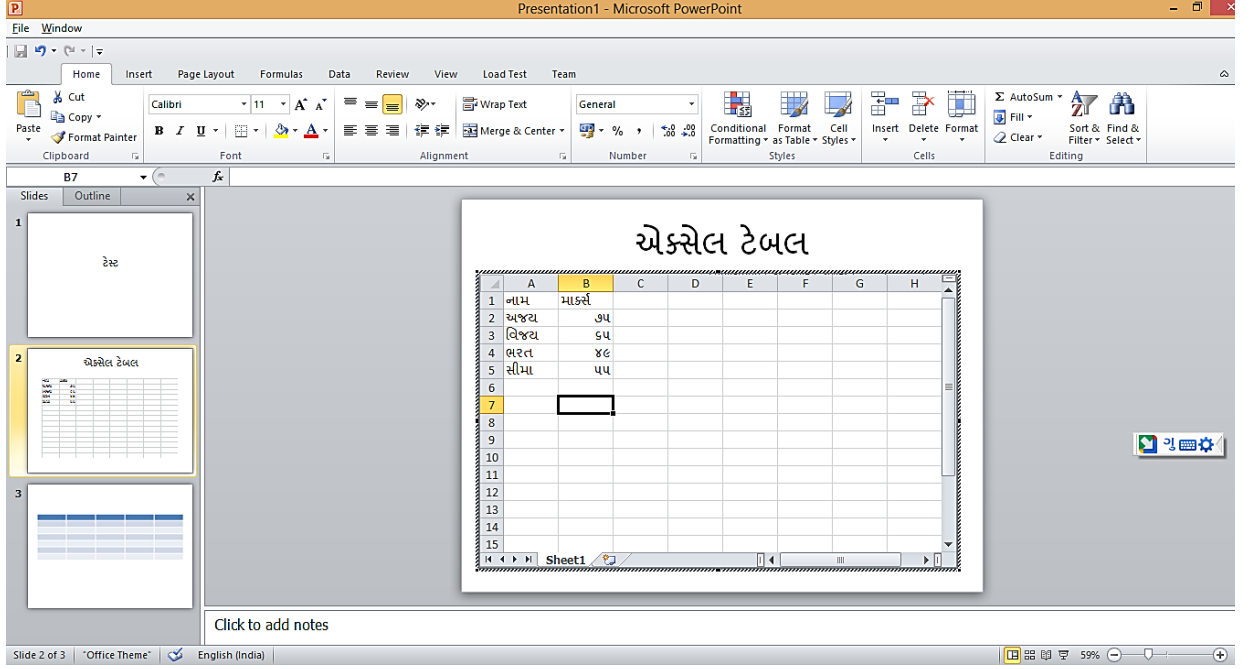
Presentation1 - Microsoft PowerPoint

File Window

Home Insert Page Layout Formulas Data Review View Load Test Team

Paste
Cut
Copy
Format Painter
Clipboard

Calibri 11
B I U
Font

Wrap Text
Merge & Center
Alignment

General
% ,
Number

Conditional Formatting
Format as Table
Cell Styles
Styles

Insert Delete Format
Cells

AutoSum
Fill
Clear
Sort & Filter
Find & Select
Editing

B7
$f_x$

Slides Outline

1
ટેસ્ટ

2
એક્સેલ ટેબલ

3

એક્સેલ ટેબલ

| | A | B | C | D | E | F | G | H |
|---|---|---|---|---|---|---|---|---|
| 1 | નામ | માર્ક્સ | | | | | | |
| 2 | અજય | ૭૫ | | | | | | |
| 3 | વિજય | ૬૫ | | | | | | |
| 4 | ભરત | ૪૯ | | | | | | |
| 5 | સીમા | ૫૫ | | | | | | |
| 6 | | | | | | | | |
| 7 | | | | | | | | |
| 8 | | | | | | | | |
| 9 | | | | | | | | |
| 10 | | | | | | | | |
| 11 | | | | | | | | |
| 12 | | | | | | | | |
| 13 | | | | | | | | |
| 14 | | | | | | | | |
| 15 | | | | | | | | |

Sheet1

ગુ

Click to add notes

Slide 2 of 3 "Office Theme" English (India) 59%